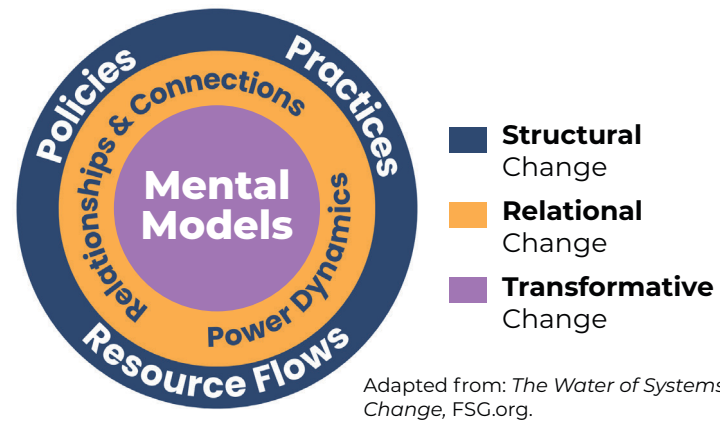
Policies
Practices
Relationships & Connections
Mental Models
Power Dynamics
Resource Flows

Structural Change

Relational Change

Transformative Change

Adapted from: *The Water of Systems Change*, FSG.org.